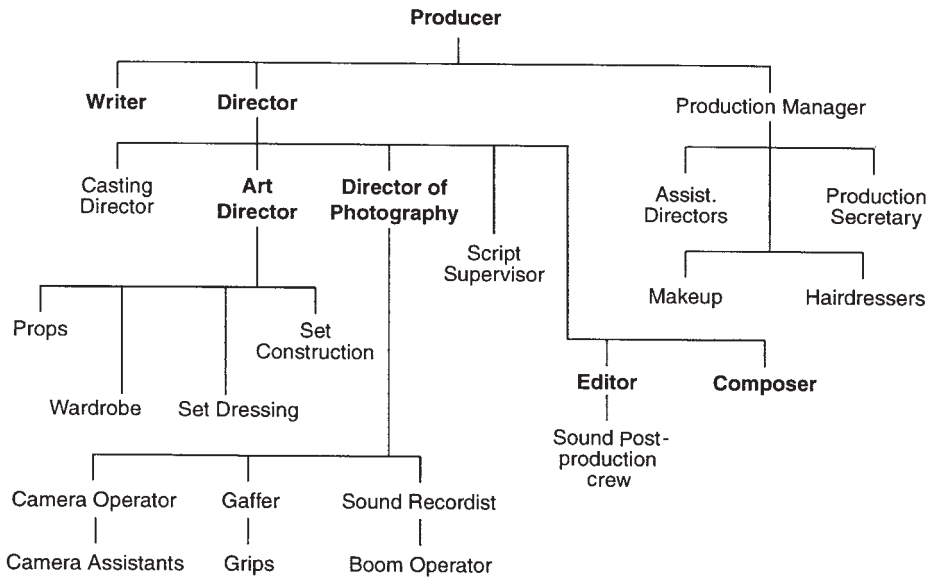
Producer

Writer

Director

Production Manager

Casting Director

Art Director

Director of Photography

Script Supervisor

Assist. Directors

Production Secretary

Makeup

Hairdressers

Props

Set Construction

Wardrobe

Set Dressing

Editor

Composer

Sound Post-production crew

Camera Operator

Gaffer

Sound Recordist

Camera Assistants

Grips

Boom Operator